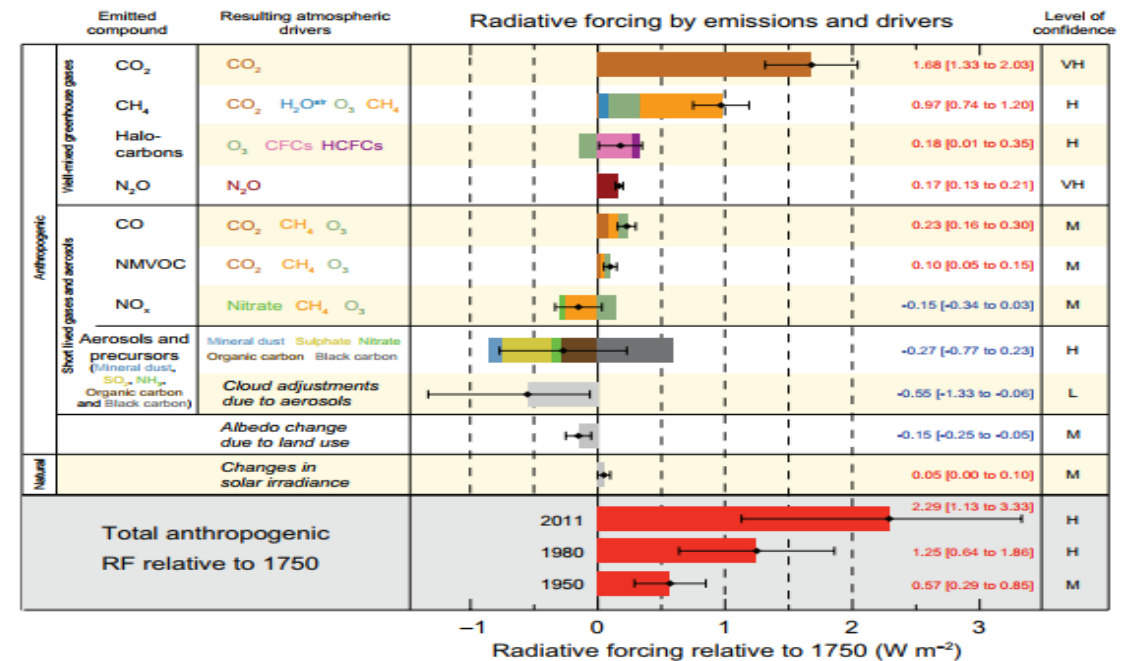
Emitted compound | Resulting atmospheric drivers | Radiative forcing by emissions and drivers | Level of confidence

| | Emitted compound | Resulting atmospheric drivers | | Level of confidence |
|---|---|---|---|---|
| Anthropogenic / Well-mixed greenhouse gases | $CO_2$ | $CO_2$ | 1.68 [1.33 to 2.03] | VH |
| | $CH_4$ | $CO_2$ $H_2O^{str}$ $O_3$ $CH_4$ | 0.97 [0.74 to 1.20] | H |
| | Halo-carbons | $O_3$ CFCs HCFCs | 0.18 [0.01 to 0.35] | H |
| | $N_2O$ | $N_2O$ | 0.17 [0.13 to 0.21] | VH |
| Short lived gases and aerosols | CO | $CO_2$ $CH_4$ $O_3$ | 0.23 [0.16 to 0.30] | M |
| | NMVOC | $CO_2$ $CH_4$ $O_3$ | 0.10 [0.05 to 0.15] | M |
| | $NO_x$ | Nitrate $CH_4$ $O_3$ | -0.15 [-0.34 to 0.03] | M |
| | Aerosols and precursors (Mineral dust, $SO_2$, $NH_3$, Organic carbon and Black carbon) | Mineral dust Sulphate Nitrate Organic carbon Black carbon | -0.27 [-0.77 to 0.23] | H |
| | | Cloud adjustments due to aerosols | -0.55 [-1.33 to -0.06] | L |
| | | Albedo change due to land use | -0.15 [-0.25 to -0.05] | M |
| Natural | | Changes in solar irradiance | 0.05 [0.00 to 0.10] | M |
| Total anthropogenic RF relative to 1750 | | 2011 | 2.29 [1.13 to 3.33] | H |
| | | 1980 | 1.25 [0.64 to 1.86] | H |
| | | 1950 | 0.57 [0.29 to 0.85] | M |

−1 0 1 2 3

Radiative forcing relative to 1750 (W $m^{-2}$)